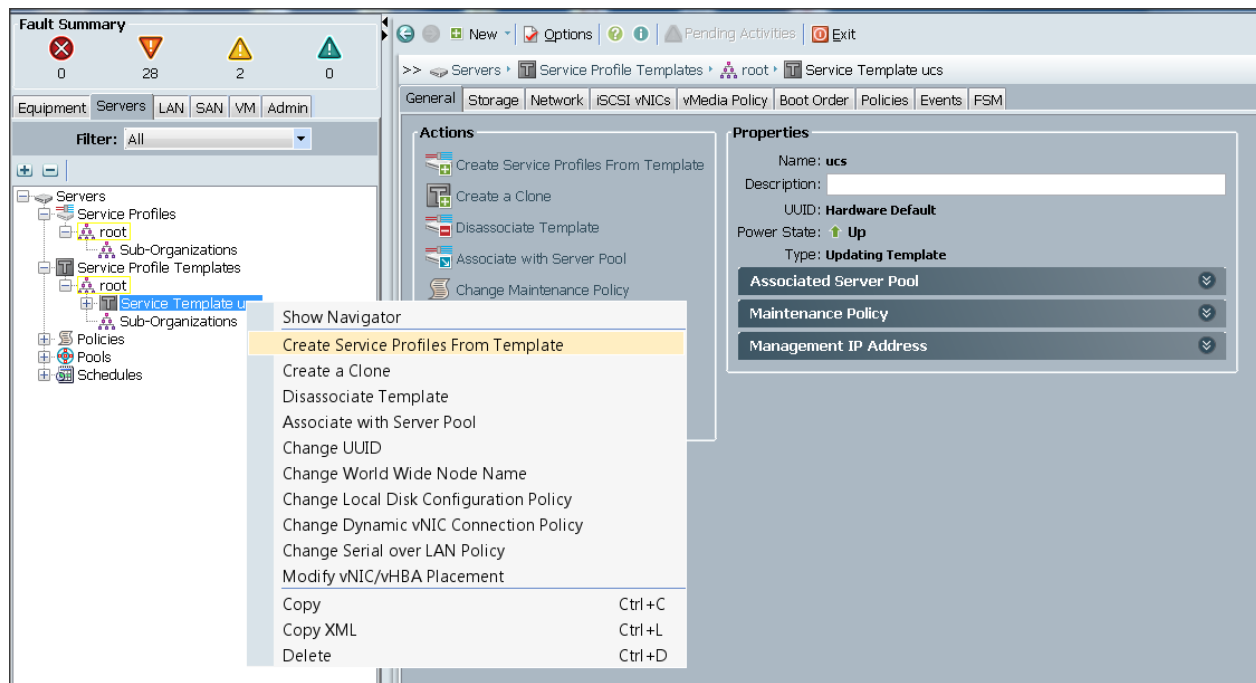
Fault Summary
0 28 2 0

Equipment | Servers | LAN | SAN | VM | Admin

Filter: All

Servers
Service Profiles
root
Sub-Organizations
Service Profile Templates
root
Service Template u
Sub-Organizations
Policies
Pools
Schedules

New | Options | Pending Activities | Exit

>> Servers › Service Profile Templates › root › Service Template ucs

General | Storage | Network | iSCSI vNICs | vMedia Policy | Boot Order | Policies | Events | FSM

Actions
Create Service Profiles From Template
Create a Clone
Disassociate Template
Associate with Server Pool
Change Maintenance Policy

Properties
Name: ucs
Description:
UUID: Hardware Default
Power State: Up
Type: Updating Template
Associated Server Pool
Maintenance Policy
Management IP Address

Show Navigator
Create Service Profiles From Template
Create a Clone
Disassociate Template
Associate with Server Pool
Change UUID
Change World Wide Node Name
Change Local Disk Configuration Policy
Change Dynamic vNIC Connection Policy
Change Serial over LAN Policy
Modify vNIC/vHBA Placement
Copy Ctrl+C
Copy XML Ctrl+L
Delete Ctrl+D